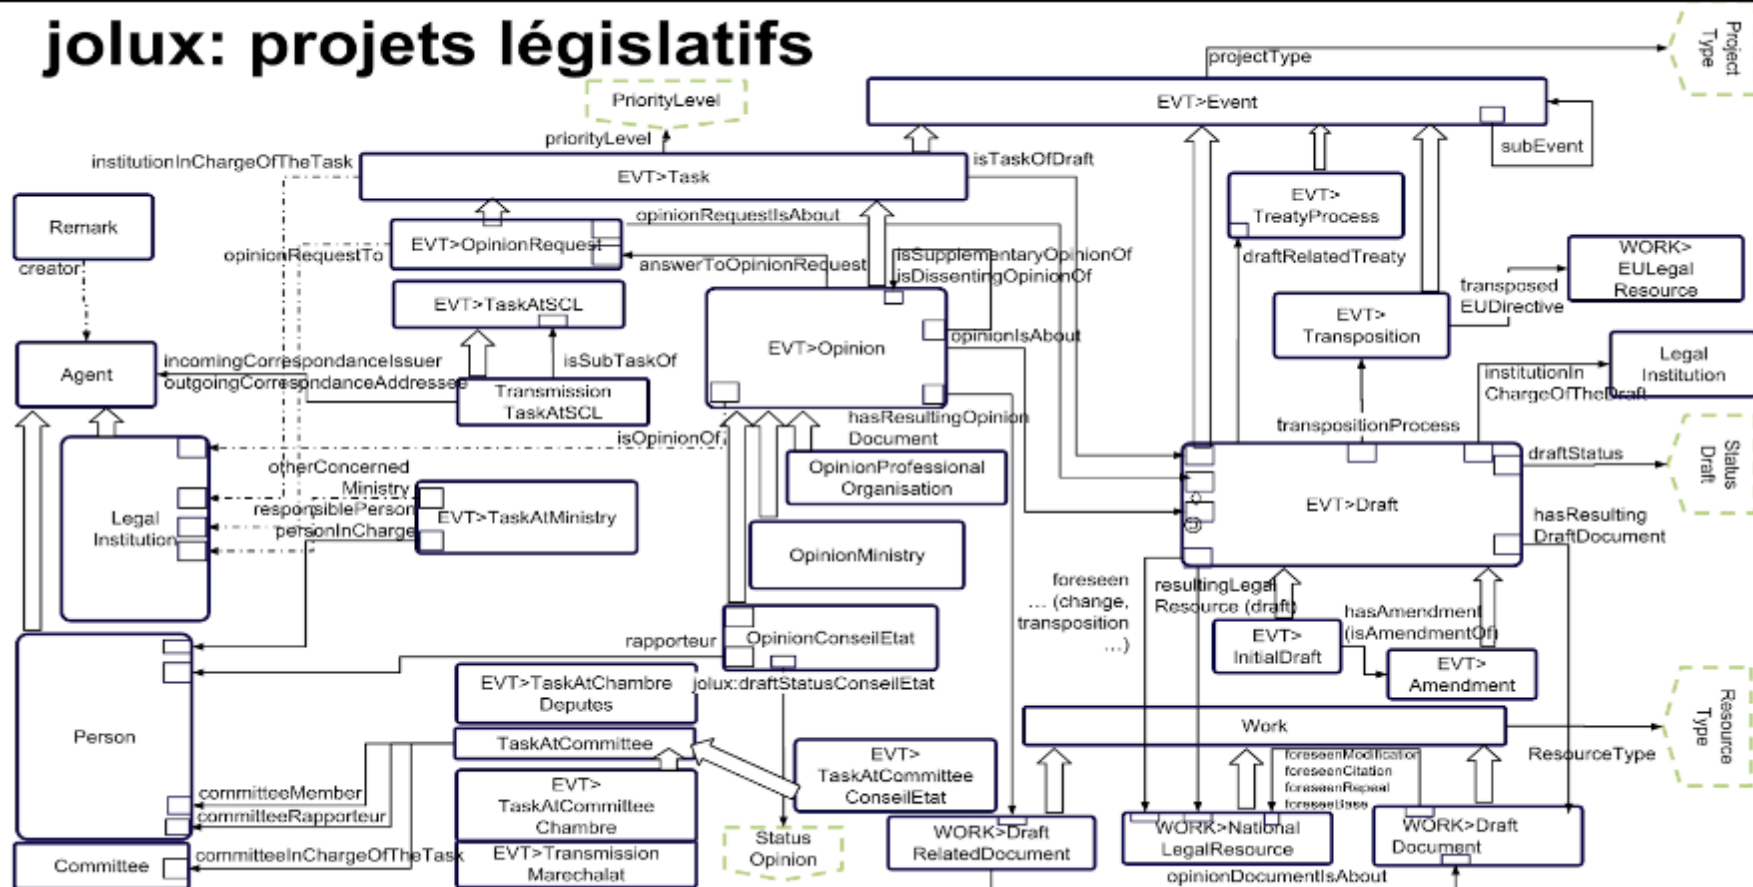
jolux: projets législatifs

projectType

Project Type

PriorityLevel

EVT>Event

priorityLevel

subEvent

institutionInChargeOfTheTask

EVT>Task

isTaskOfDraft

Remark

opinionRequestIsAbout

EVT> TreatyProcess

EVT>OpinionRequest

opinionRequestTo

isSupplementaryOpinionOf isDissentingOpinionOf

draftRelatedTreaty

WORK> EULegal Resource

creator

answerToOpinionRequest

transposed EUDirective

EVT>TaskAtSCL

EVT> Transposition

opinionIsAbout

EVT>Opinion

Legal Institution

Agent

incomingCorrespondanceIssuer outgoingCorrespondanceAddressee

isSubTaskOf

institutionIn ChargeOfTheDraft

Transmission TaskAtSCL

hasResultingOpinion Document

transpositionProcess

isOpinionOf

draftStatus

Status Draft

otherConcerned Ministry

OpinionProfessional Organisation

Legal Institution

responsiblePerson personInCharge

EVT>TaskAtMinistry

EVT>Draft

hasResulting DraftDocument

OpinionMinistry

foreseen ... (change, transposition ...)

resultingLegal Resource (draft)

hasAmendment (isAmendmentOf)

rapporteur

OpinionConseilEtat

EVT> InitialDraft

EVT> Amendment

Person

EVT>TaskAtChambre Deputes

jolux:draftStatusConseilEtat

Work

TaskAtCommittee

Resource Type

ResourceType

EVT> TaskAtCommittee ConseilEtat

foreseenModification foreseenCitation foreseenRepeal foreseenBase

committeeMember

EVT> TaskAtCommittee Chambre

committeeRapporteur

Status Opinion

WORK>Draft RelatedDocument

WORK>National LegalResource

WORK>Draft Document

Committee

committeeInChargeOfTheTask

EVT>Transmission Marechalat

opinionDocumentIsAbout